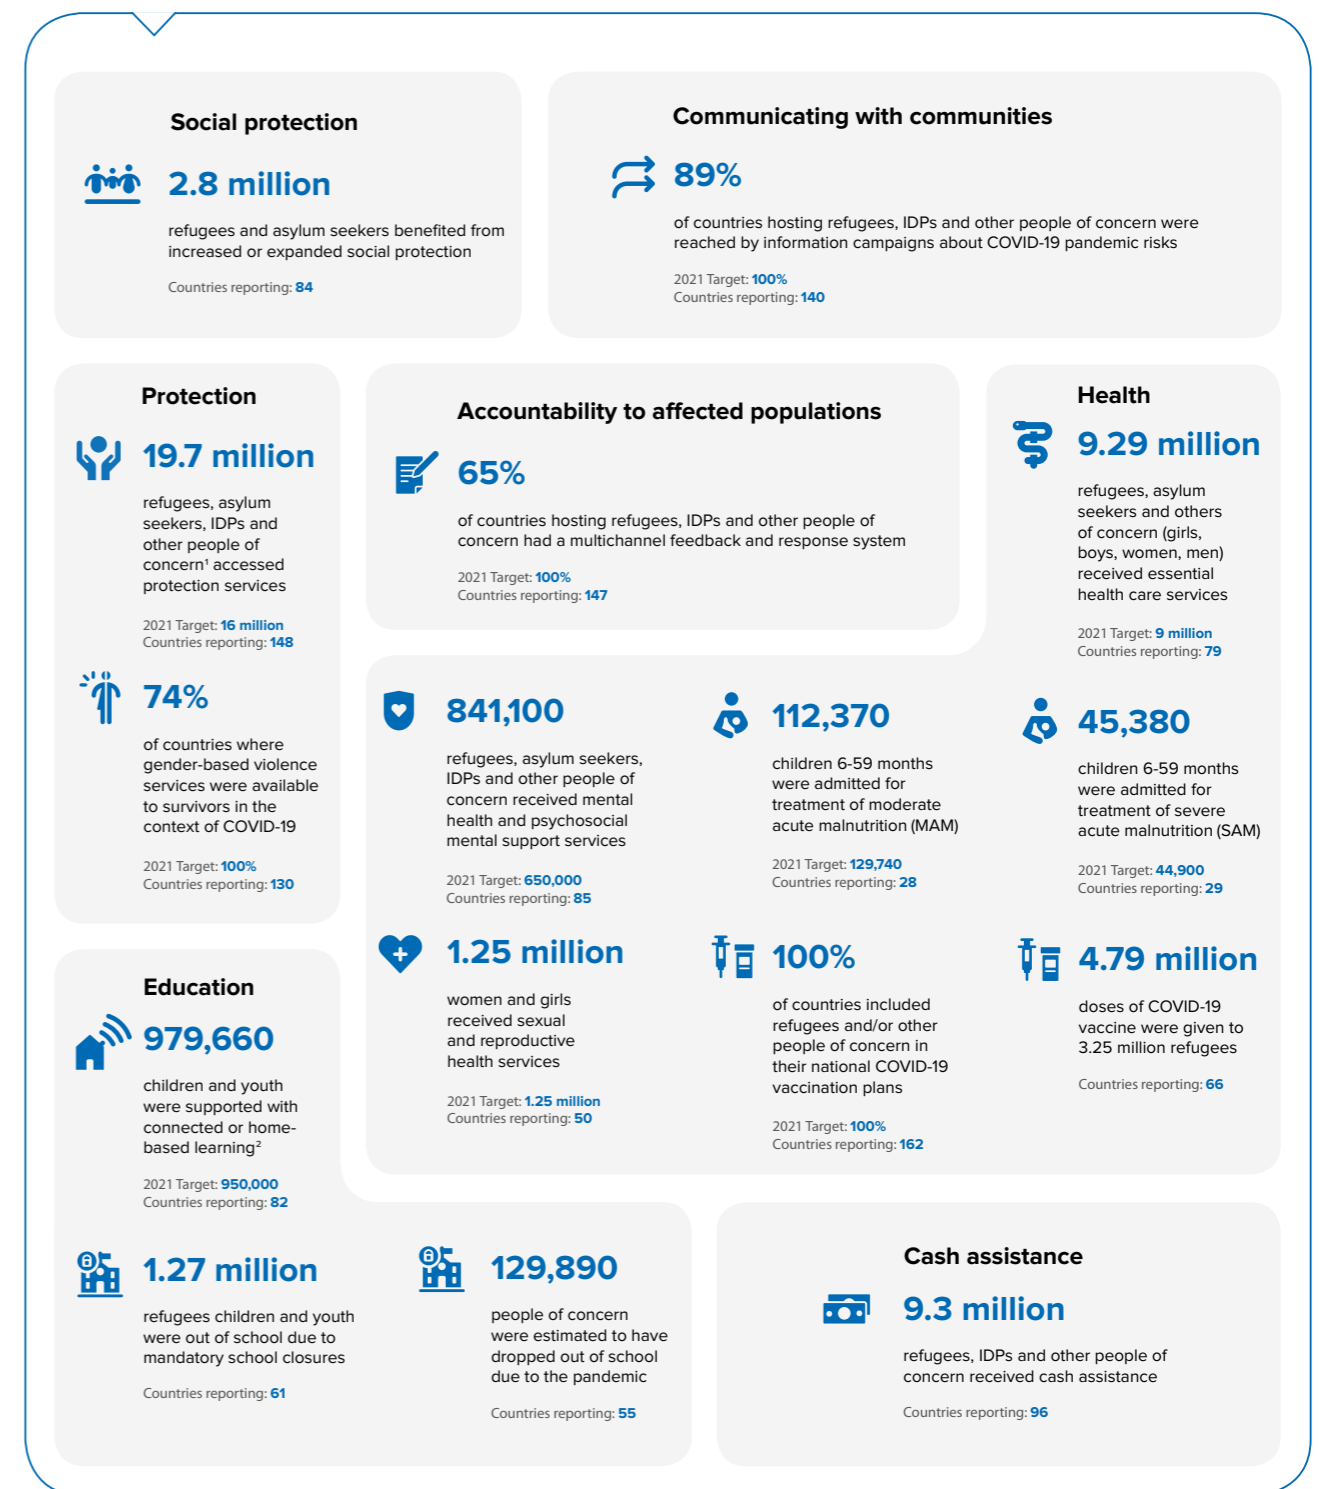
Social protection

2.8 million

refugees and asylum seekers benefited from increased or expanded social protection

Countries reporting: 84

Communicating with communities

89%

of countries hosting refugees, IDPs and other people of concern were reached by information campaigns about COVID-19 pandemic risks

2021 Target: 100%
Countries reporting: 140

Protection

19.7 million

refugees, asylum seekers, IDPs and other people of concern$^1$ accessed protection services

2021 Target: 16 million
Countries reporting: 148

74%

of countries where gender-based violence services were available to survivors in the context of COVID-19

2021 Target: 100%
Countries reporting: 130

Accountability to affected populations

65%

of countries hosting refugees, IDPs and other people of concern had a multichannel feedback and response system

2021 Target: 100%
Countries reporting: 147

Health

9.29 million

refugees, asylum seekers and others of concern (girls, boys, women, men) received essential health care services

2021 Target: 9 million
Countries reporting: 79

841,100

refugees, asylum seekers, IDPs and other people of concern received mental health and psychosocial mental support services

2021 Target: 650,000
Countries reporting: 85

112,370

children 6-59 months were admitted for treatment of moderate acute malnutrition (MAM)

2021 Target: 129,740
Countries reporting: 28

45,380

children 6-59 months were admitted for treatment of severe acute malnutrition (SAM)

2021 Target: 44,900
Countries reporting: 29

1.25 million

women and girls received sexual and reproductive health services

2021 Target: 1.25 million
Countries reporting: 50

100%

of countries included refugees and/or other people of concern in their national COVID-19 vaccination plans

2021 Target: 100%
Countries reporting: 162

4.79 million

doses of COVID-19 vaccine were given to 3.25 million refugees

Countries reporting: 66

Education

979,660

children and youth were supported with connected or home-based learning$^2$

2021 Target: 950,000
Countries reporting: 82

1.27 million

refugees children and youth were out of school due to mandatory school closures

Countries reporting: 61

129,890

people of concern were estimated to have dropped out of school due to the pandemic

Countries reporting: 55

Cash assistance

9.3 million

refugees, IDPs and other people of concern received cash assistance

Countries reporting: 96